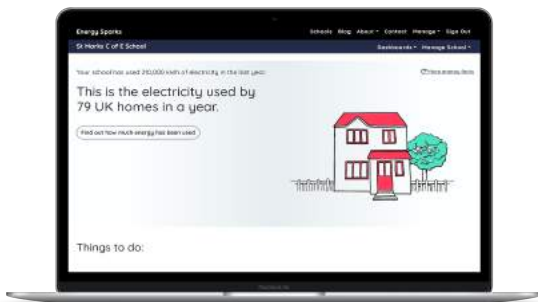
Energy Sparks

Schools Blog About Contact Manage Sign Out

St Marks C of E School

Dashboards Manage School

Your school has used 290,000 kWh of electricity in the last year.

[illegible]

This is the electricity used by 79 UK homes in a year.

Find out how much energy has been used

Things to do: